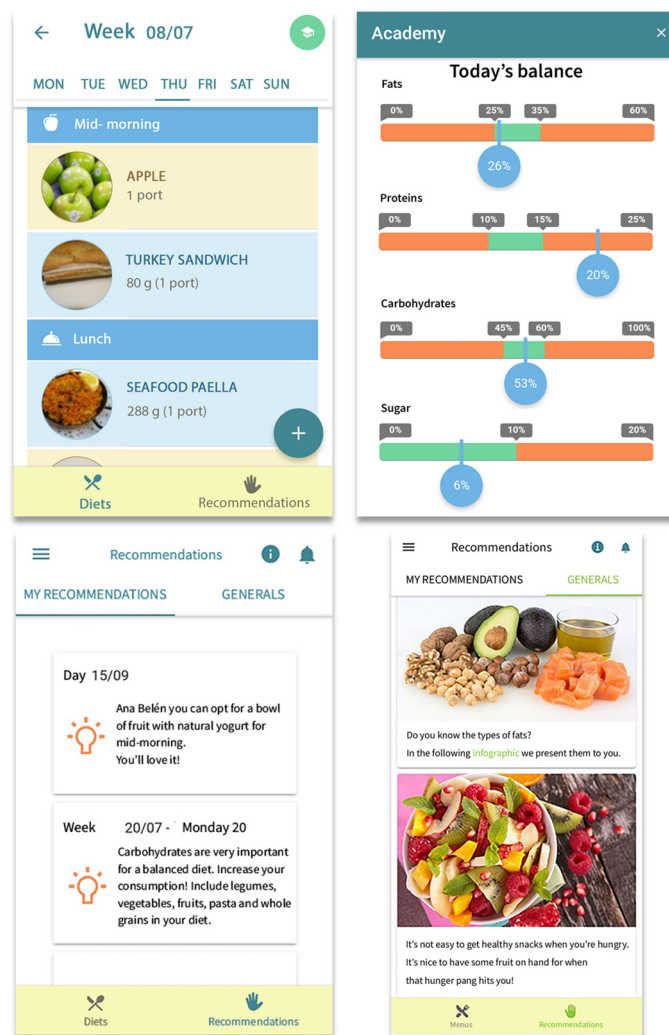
Week 08/07

MON TUE WED THU FRI SAT SUN

Mid- morning

APPLE
1 port

TURKEY SANDWICH
80 g (1 port)

Lunch

SEAFOOD PAELLA
288 g (1 port)

+

Diets Recommendations

Academy ×

Today's balance

Fats
0% 25% 35% 60%
26%

Proteins
0% 10% 15% 25%
20%

Carbohydrates
0% 45% 60% 100%
53%

Sugar
0% 10% 20%
6%

Recommendations

MY RECOMMENDATIONS GENERALS

Day 15/09

Ana Belén you can opt for a bowl of fruit with natural yogurt for mid-morning. You'll love it!

Week 20/07 - Monday 20

Carbohydrates are very important for a balanced diet. Increase your consumption! Include legumes, vegetables, fruits, pasta and whole grains in your diet.

Diets Recommendations

Recommendations

MY RECOMMENDATIONS GENERALS

Do you know the types of fats?
In the following infographic we present them to you.

It's not easy to get healthy snacks when you're hungry. It's nice to have some fruit on hand for when that hunger pang hits you!

Menus Recommendations